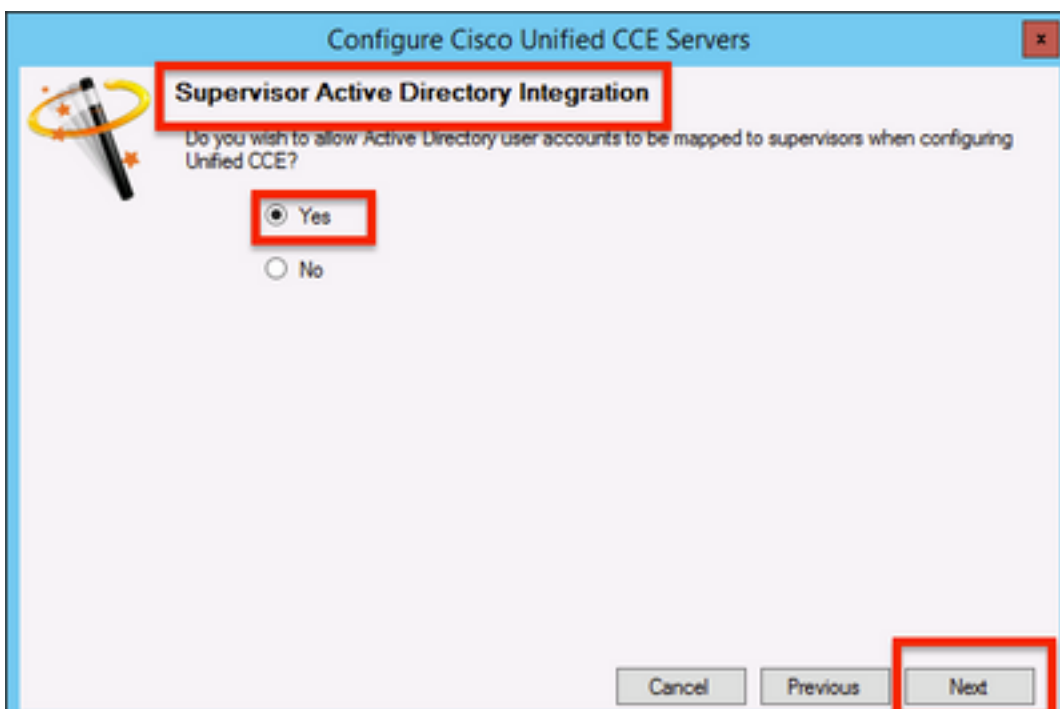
Configure Cisco Unified CCE Servers

x

Supervisor Active Directory Integration

Do you wish to allow Active Directory user accounts to be mapped to supervisors when configuring Unified CCE?

Yes

No

Cancel

Previous

Next